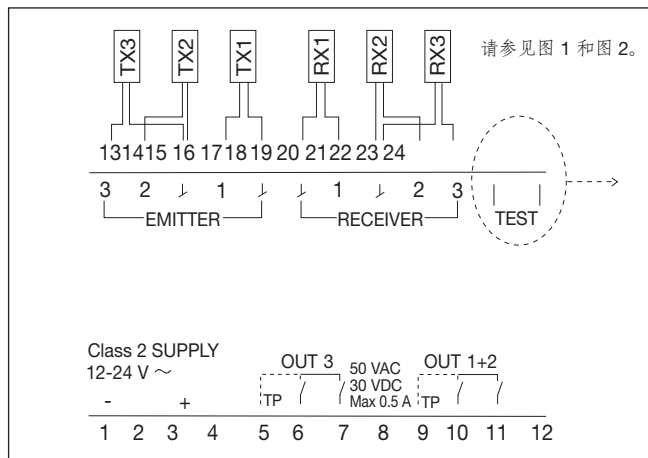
TX3 TX2 TX1 RX1 RX2 RX3

请参见图 1 和图 2。

13 14 15 16 17 18 19 20 21 22 23 24

3 2 ⏊ 1 ⏊ ⏊ 1 ⏊ 2 3

EMITTER RECEIVER TEST

Class 2 SUPPLY
12-24 V ~

OUT 3
50 VAC
30 VDC
Max 0.5 A
OUT 1+2

- + TP TP

1 2 3 4 5 6 7 8 9 10 11 12